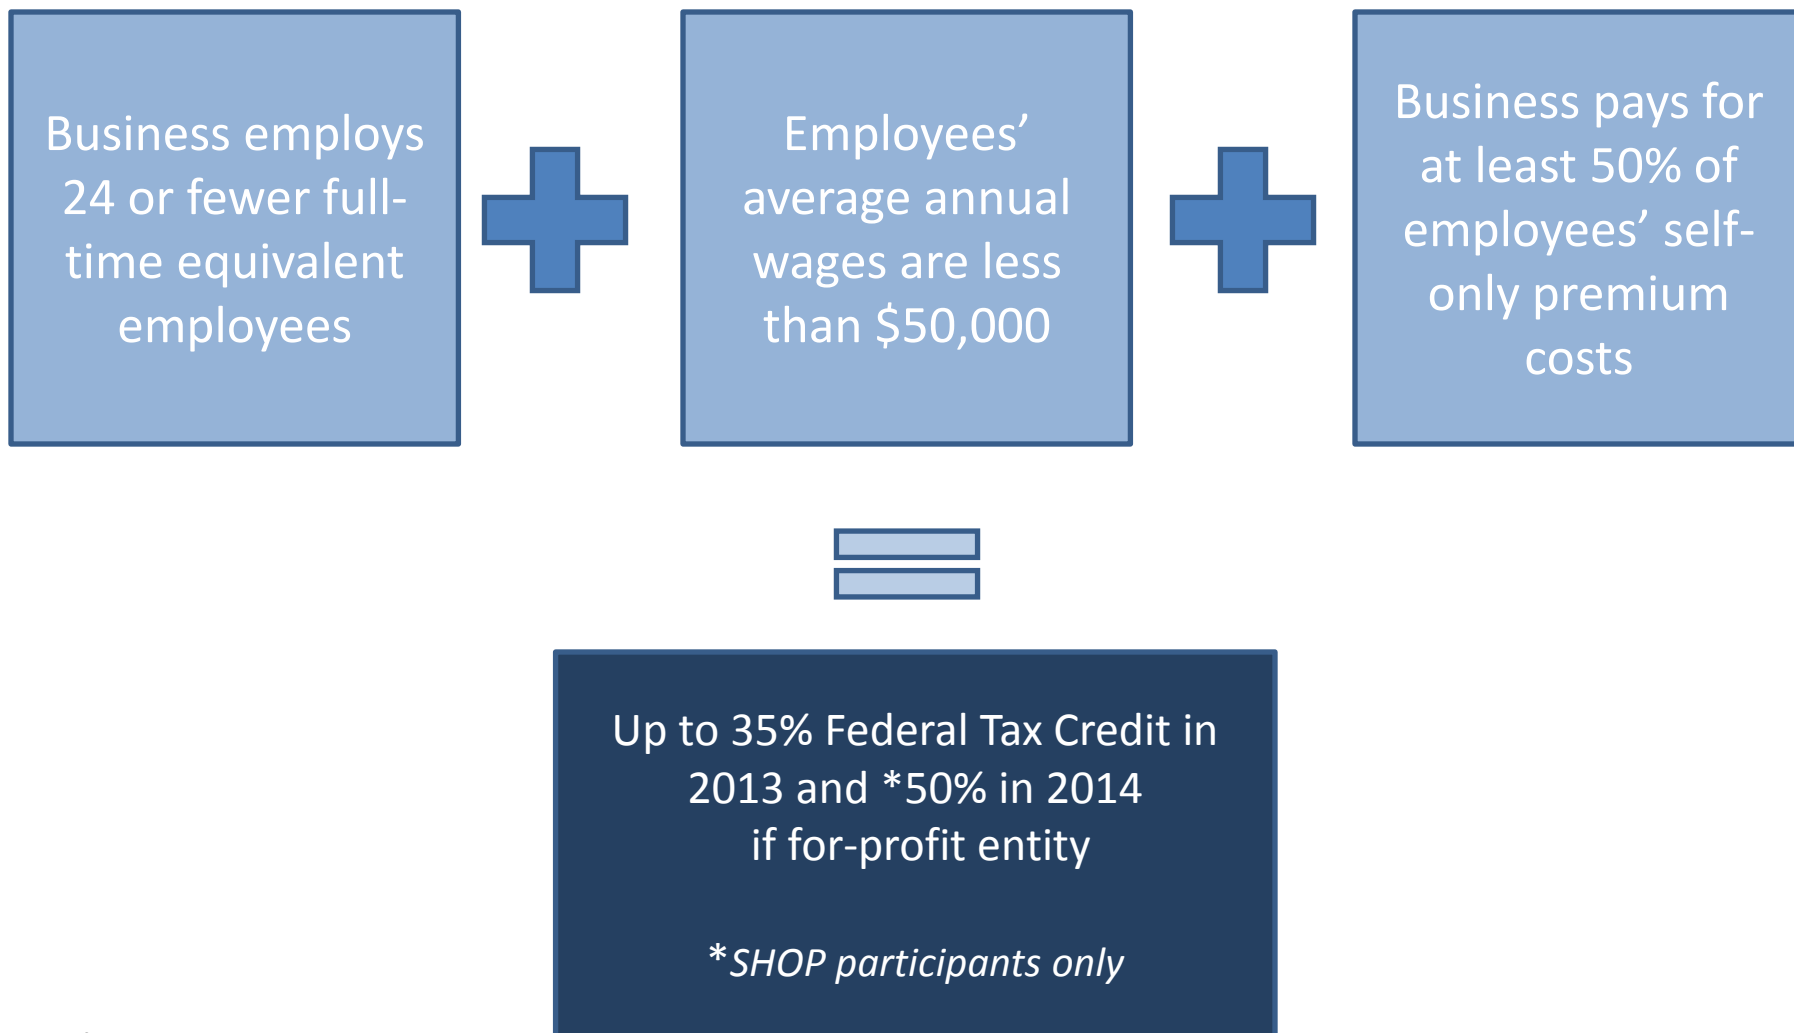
Business employs 24 or fewer full-time equivalent employees

Employees' average annual wages are less than $50,000

Business pays for at least 50% of employees' self-only premium costs

Up to 35% Federal Tax Credit in 2013 and *50% in 2014 if for-profit entity

*SHOP participants only